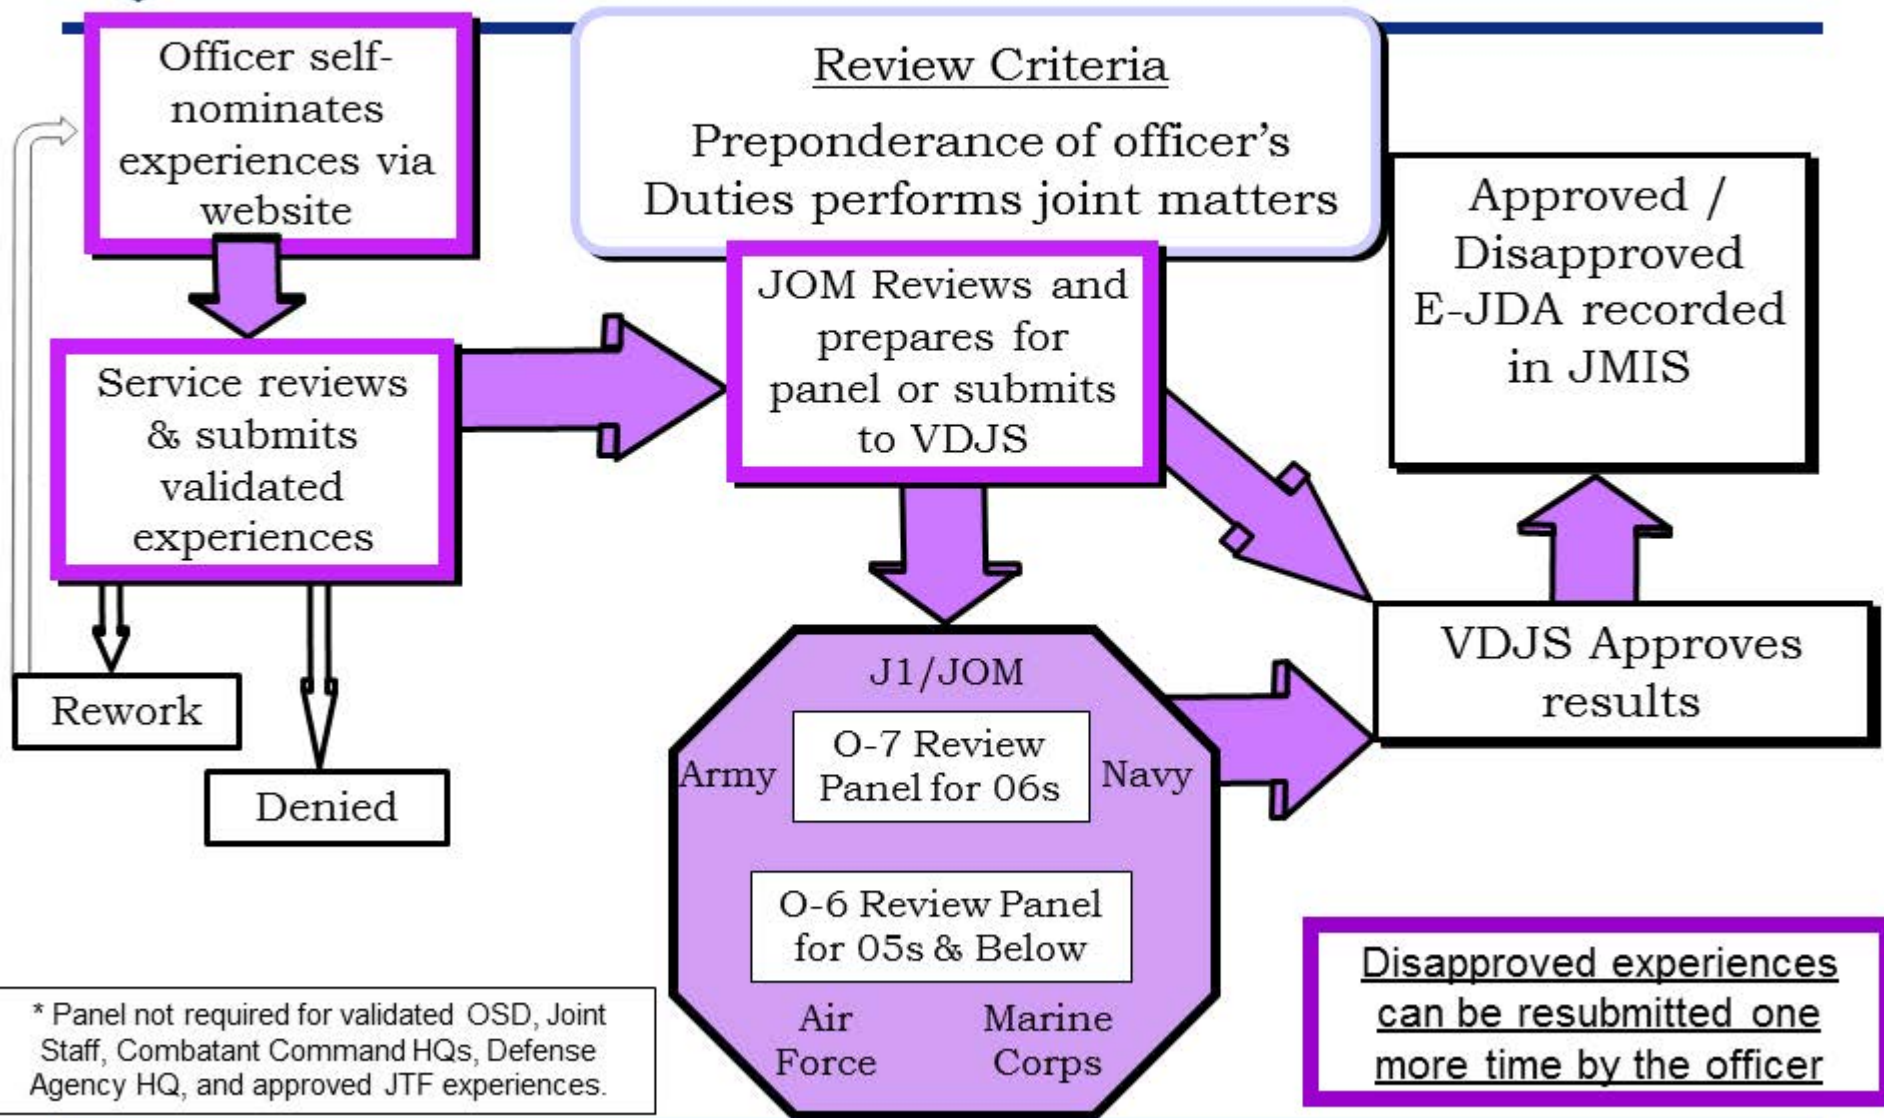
Officer self-nominates experiences via website

Review Criteria

Preponderance of officer's Duties performs joint matters

Approved / Disapproved E-JDA recorded in JMIS

Service reviews & submits validated experiences

JOM Reviews and prepares for panel or submits to VDJS

Rework

Denied

J1/JOM

Army

O-7 Review Panel for 06s

Navy

O-6 Review Panel for 05s & Below

Air Force

Marine Corps

VDJS Approves results

* Panel not required for validated OSD, Joint Staff, Combatant Command HQs, Defense Agency HQ, and approved JTF experiences.

Disapproved experiences can be resubmitted one more time by the officer